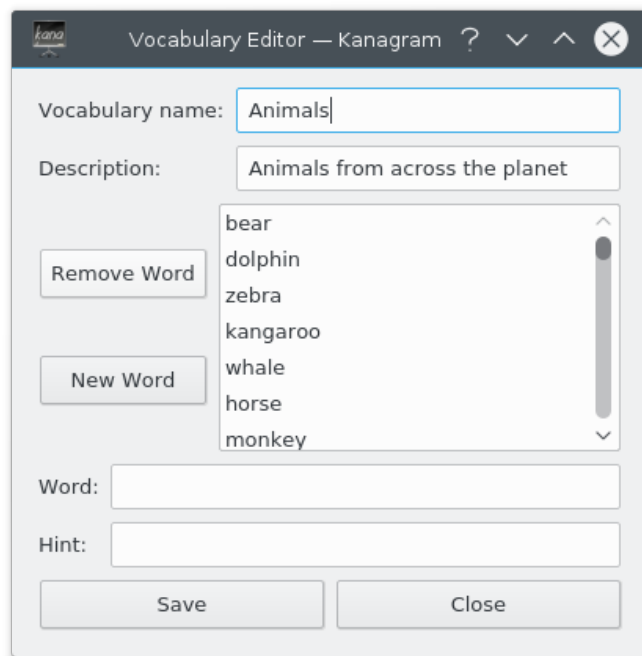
kana

Vocabulary Editor — Kanagram ? ⌄ ^ ✕

Vocabulary name: Animals

Description: Animals from across the planet

Remove Word

New Word

bear
dolphin
zebra
kangaroo
whale
horse
monkey

Word:

Hint:

Save

Close